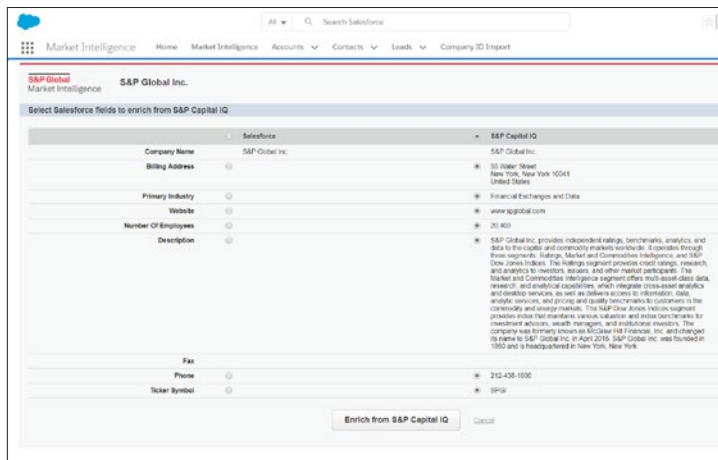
All ▾ Search Salesforce

Market Intelligence Home Market Intelligence Accounts ∨ Contacts ∨ Leads ∨ Company ID Import

S&P Global Market Intelligence S&P Global Inc.

Select Salesforce fields to enrich from S&P Capital IQ

| | Salesforce | S&P Capital IQ |
|---|---|---|
| Company Name | S&P Global Inc. | S&P Global Inc. |
| Billing Address | | 55 Water Street New York, New York 10041 United States |
| Primary Industry | | Financial Exchanges and Data |
| Website | | www.spglobal.com |
| Number Of Employees | | 20,400 |
| Description | | S&P Global Inc. provides independent ratings, benchmarks, analytics, and data to the capital and commodity markets worldwide. It operates through three segments: Ratings, Market and Commodities Intelligence, and S&P Dow Jones Indices. The Ratings segment provides credit ratings, research, and analytics to investors, issuers, and other market participants. The Market and Commodities Intelligence segment offers multi-asset-class data, research, and analytical capabilities, which integrate cross-asset analytics and desktop services, as well as delivers access to information, data, analytic services, and pricing and quality benchmarks to customers in the commodity and energy markets. The S&P Dow Jones Indices segment provides index that maintains various valuation and index benchmarks for investment advisors, wealth managers, and institutional investors. The company was formerly known as McGraw Hill Financial, Inc. and changed its name to S&P Global Inc. in April 2016. S&P Global Inc. was founded in 1860 and is headquartered in New York, New York. |
| Fax | | |
| Phone | | 212-438-1000 |
| Ticker Symbol | | SPGI |

Enrich from S&P Capital IQ Cancel